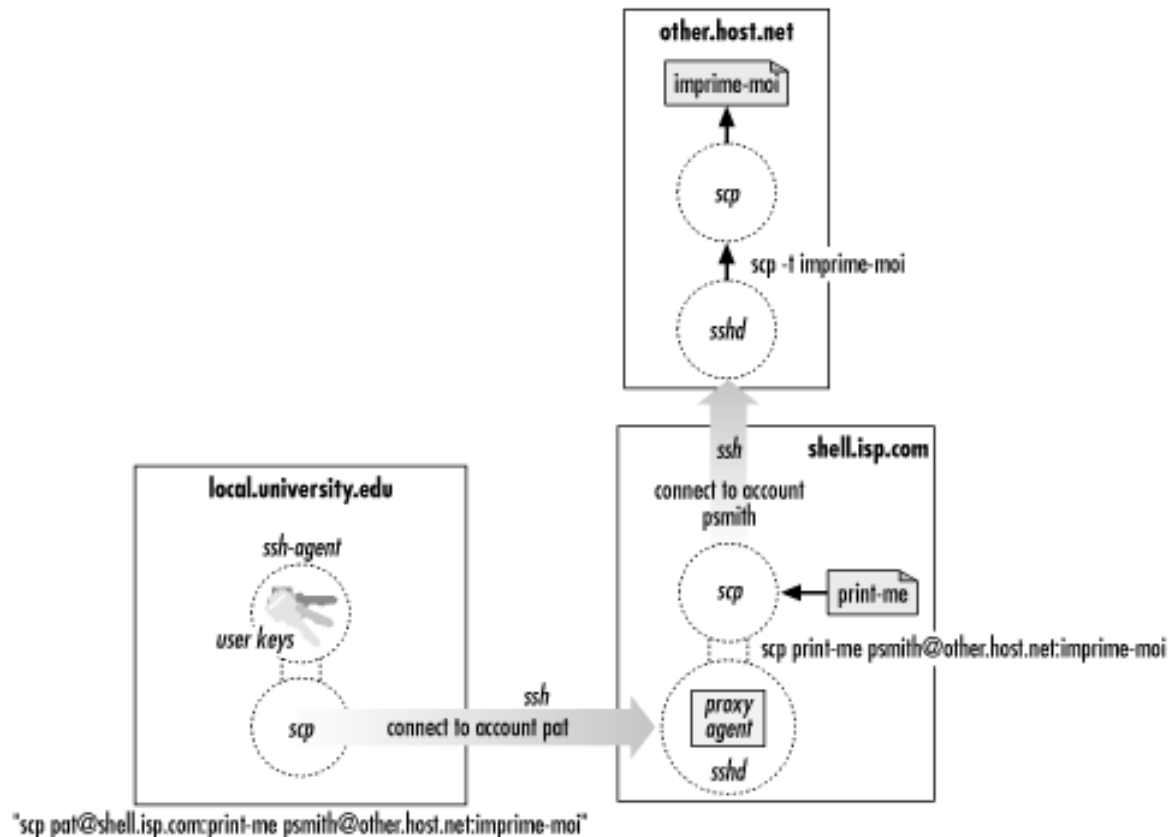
other.host.net

imprime-moi

scp

scp -t imprime-moi

sshd

ssh

shell.isp.com

connect to account psmith

local.university.edu

ssh-agent

user keys

scp

print-me

scp print-me psmith@other.host.net:imprime-moi

ssh

scp

connect to account pat

proxy agent

sshd

"scp pat@shell.isp.com:print-me psmith@other.host.net:imprime-moi"